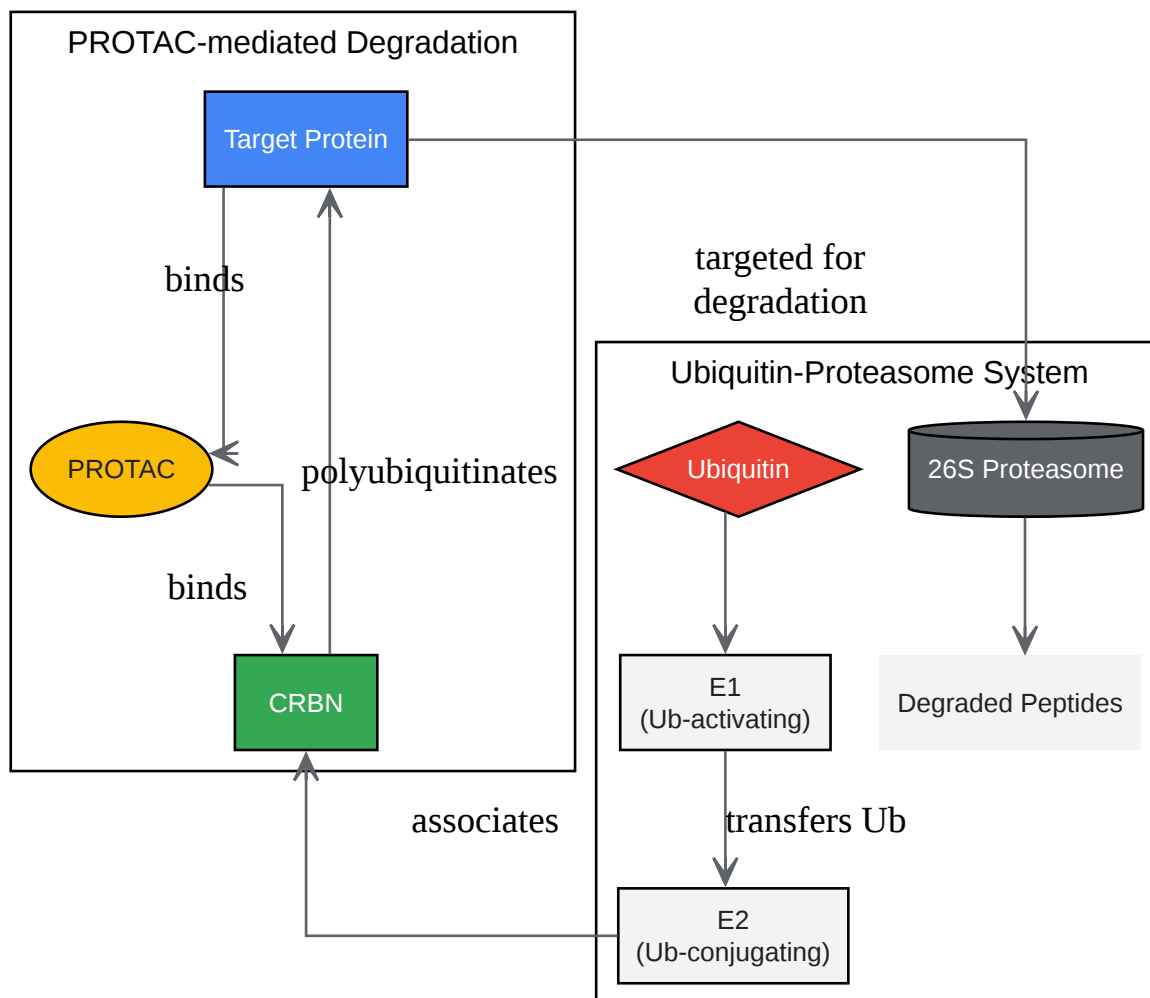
PROTAC-mediated Degradation

Target Protein

binds

PROTAC

polyubiquitinates

binds

CRBN

targeted for degradation

Ubiquitin-Proteasome System

Ubiquitin

26S Proteasome

E1
(Ub-activating)

Degraded Peptides

associates

transfers Ub

E2
(Ub-conjugating)